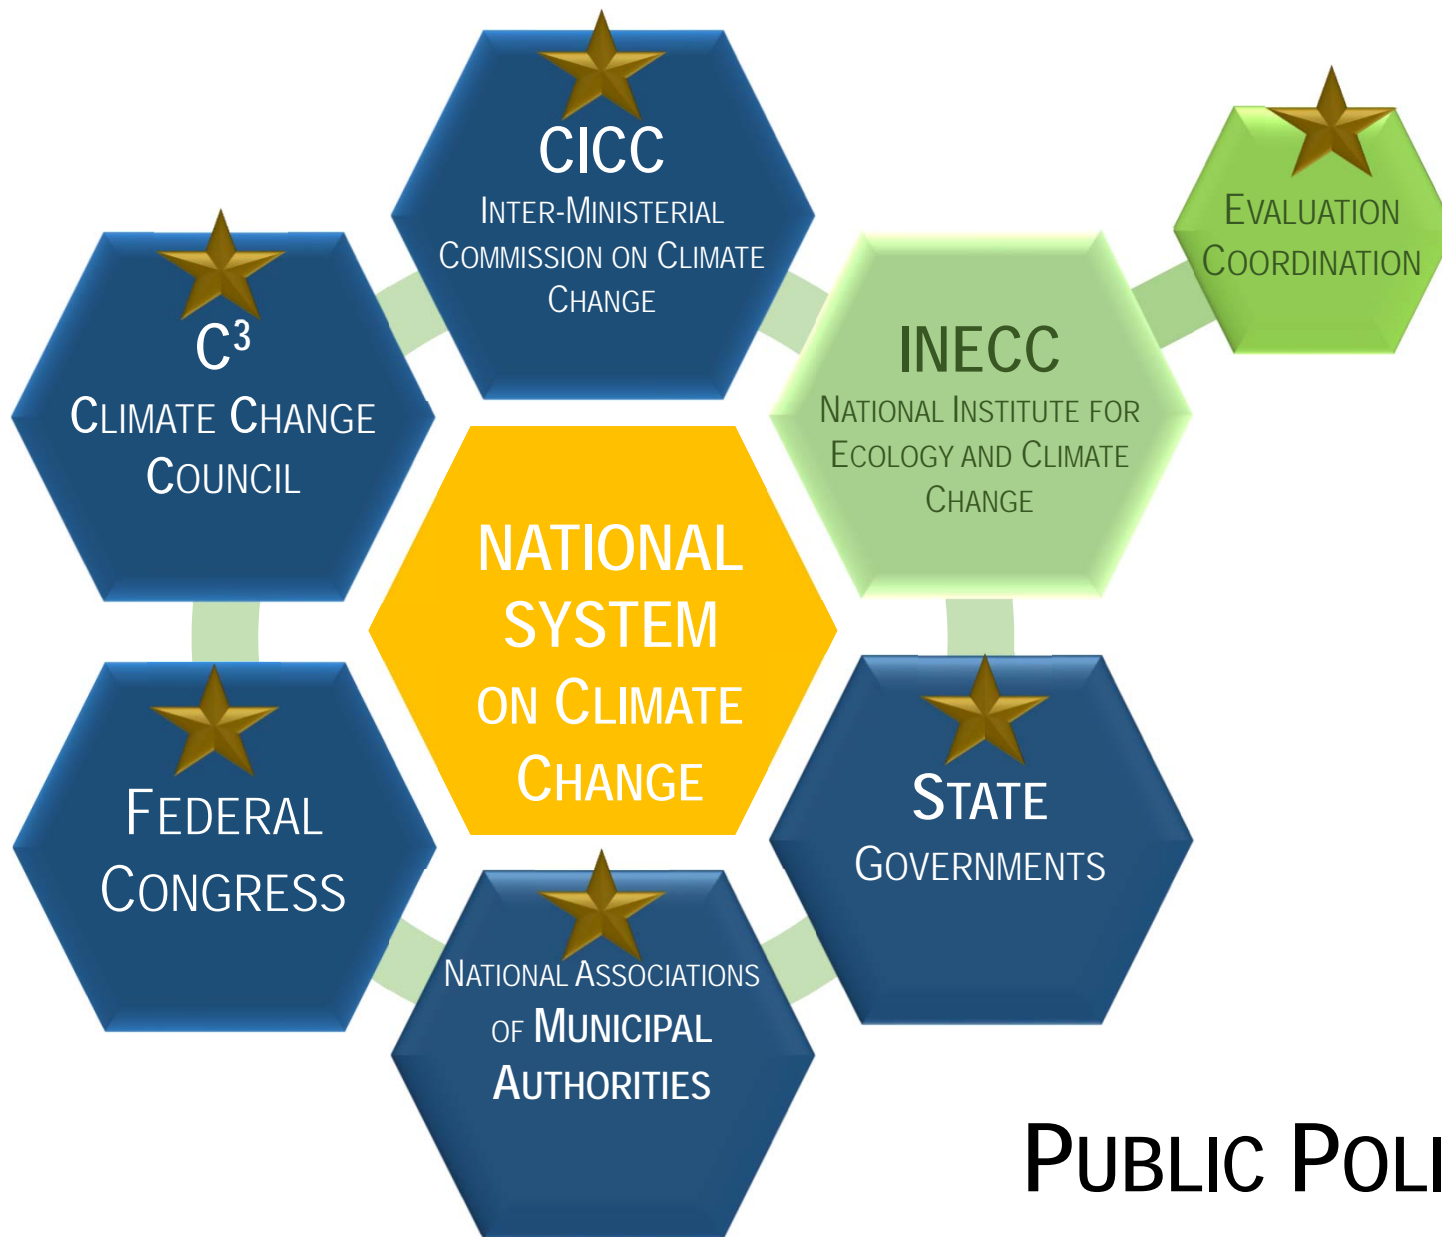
CICC
Inter-Ministerial Commission on Climate Change

Evaluation Coordination

$C^3$
Climate Change Council

INECC
National Institute for Ecology and Climate Change

NATIONAL SYSTEM ON CLIMATE CHANGE

Federal Congress

State Governments

National Associations of Municipal Authorities

Public Poli